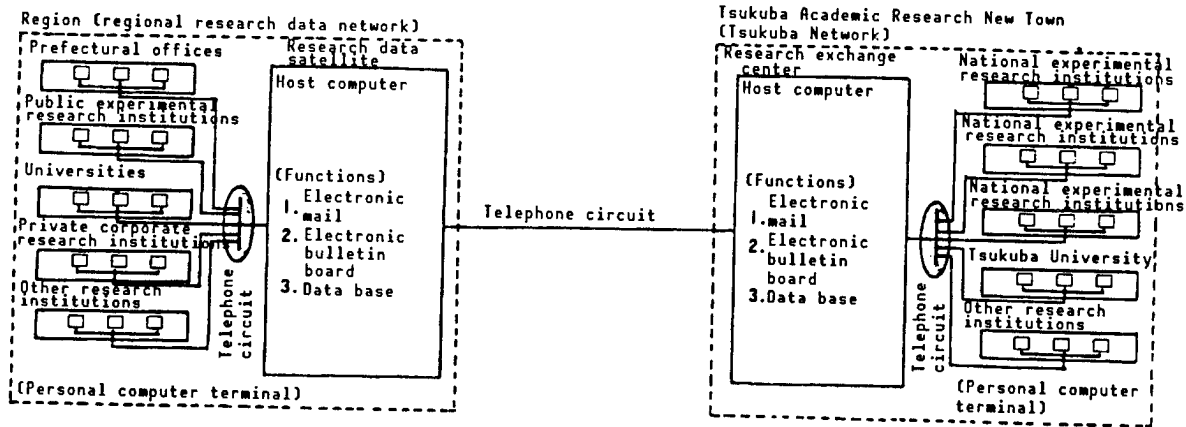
Region (regional research data network)

Prefectural offices

Public experimental research institutions

Universities

Private corporate research institutions

Other research institutions

(Personal computer terminal)

Telephone circuit

Research data satellite

Host computer

(Functions)
1. Electronic mail
2. Electronic bulletin board
3. Data base

Telephone circuit

Tsukuba Academic Research New Town (Tsukuba Network)

Research exchange center

Host computer

(Functions)
1. Electronic mail
2. Electronic bulletin board
3. Data base

Telephone circuit

National experimental research institutions

National experimental research institutions

National experimental research institutions

Tsukuba University

Other research institutions

(Personal computer terminal)